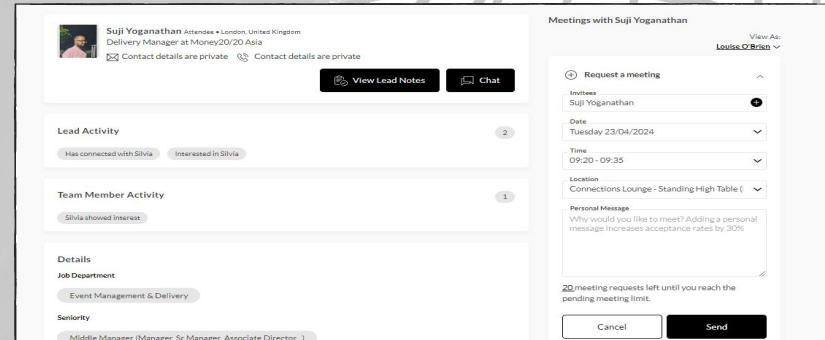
Suji Yoganathan Attendee • London, United Kingdom
Delivery Manager at Money20/20 Asia
Contact details are private Contact details are private

View Lead Notes Chat

Lead Activity 2
Has connected with Silvia Interested in Silvia

Team Member Activity 1
Silvia showed interest

Details
Job Department
Event Management & Delivery
Seniority
Middle Manager (Manager, Sr Manager, Associate Director...)

Meetings with Suji Yoganathan
View As:
Louise O'Brien

Request a meeting
Invitees
Suji Yoganathan
Date
Tuesday 23/04/2024
Time
09:20 - 09:35
Location
Connections Lounge - Standing High Table (
Personal Message
Why would you like to meet? Adding a personal message increases acceptance rates by 30%

20 meeting requests left until you reach the pending meeting limit.

Cancel Send